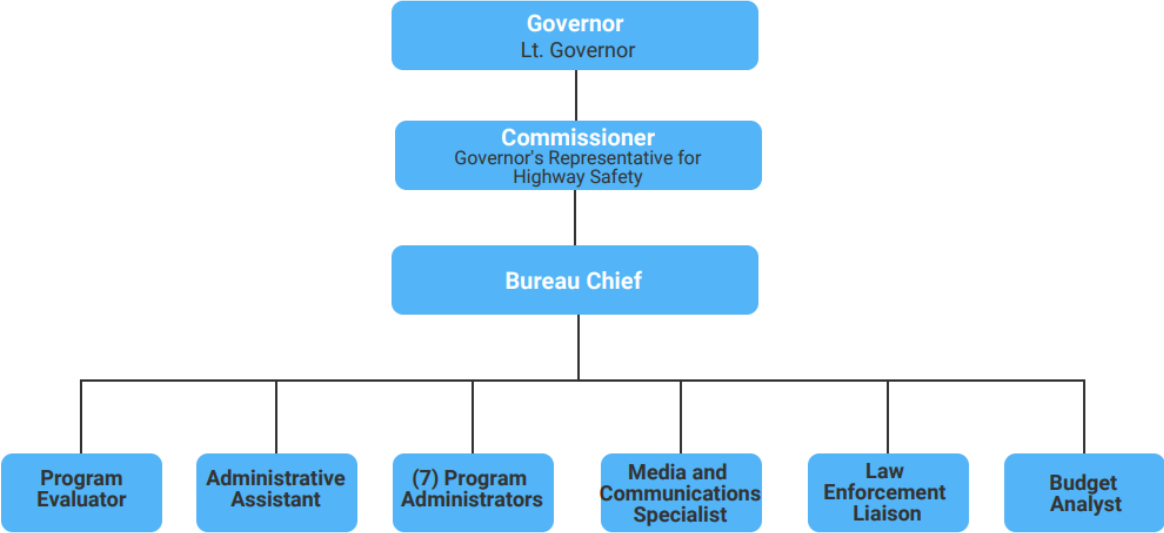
Governor
Lt. Governor

Commissioner
Governor's Representative for Highway Safety

Bureau Chief

Program Evaluator

Administrative Assistant

(7) Program Administrators

Media and Communications Specialist

Law Enforcement Liaison

Budget Analyst